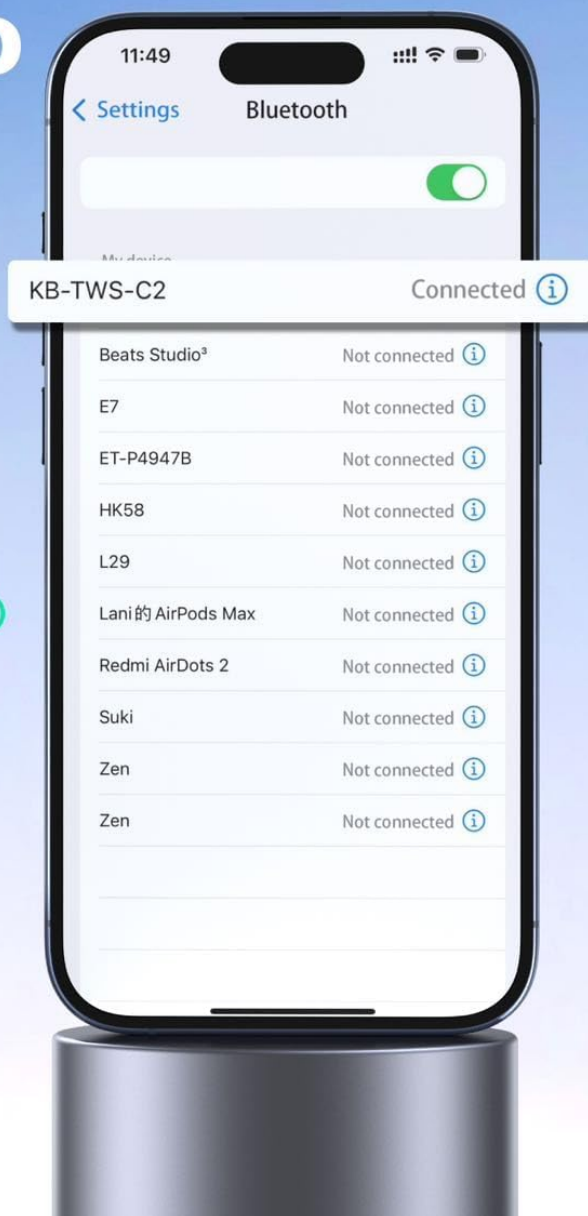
11:49

< Settings Bluetooth

My device

KB-TWS-C2 Connected ⓘ

Beats Studio³ Not connected ⓘ

E7 Not connected ⓘ

ET-P4947B Not connected ⓘ

HK58 Not connected ⓘ

L29 Not connected ⓘ

Lani的 AirPods Max Not connected ⓘ

Redmi AirDots 2 Not connected ⓘ

Suki Not connected ⓘ

Zen Not connected ⓘ

Zen Not connected ⓘ